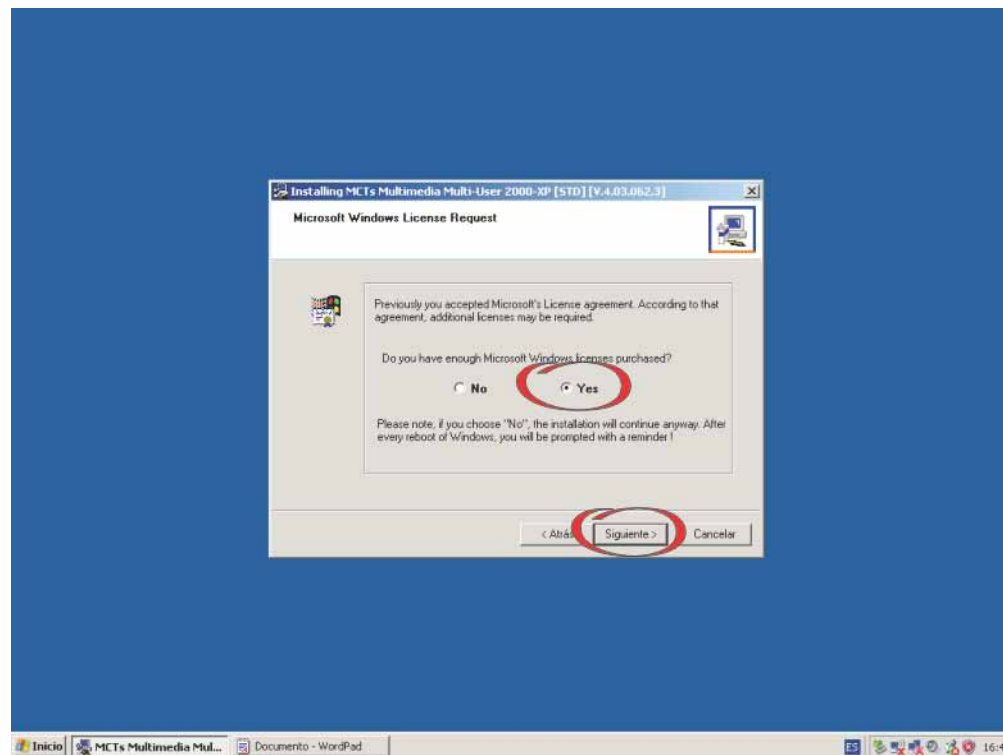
Installing MCTs Multimedia Multi-User 2000-XP [STD] [V.4.03.062.3]

Microsoft Windows License Request

Previously you accepted Microsoft's License agreement. According to that agreement, additional licenses may be required.

Do you have enough Microsoft Windows licenses purchased?

No

Yes

Please note, if you choose "No", the installation will continue anyway. After every reboot of Windows, you will be prompted with a reminder !

< Atrás

Siguiente >

Cancelar

Inicio

MCTs Multimedia Mul...

Documento - WordPad

ES

16:4